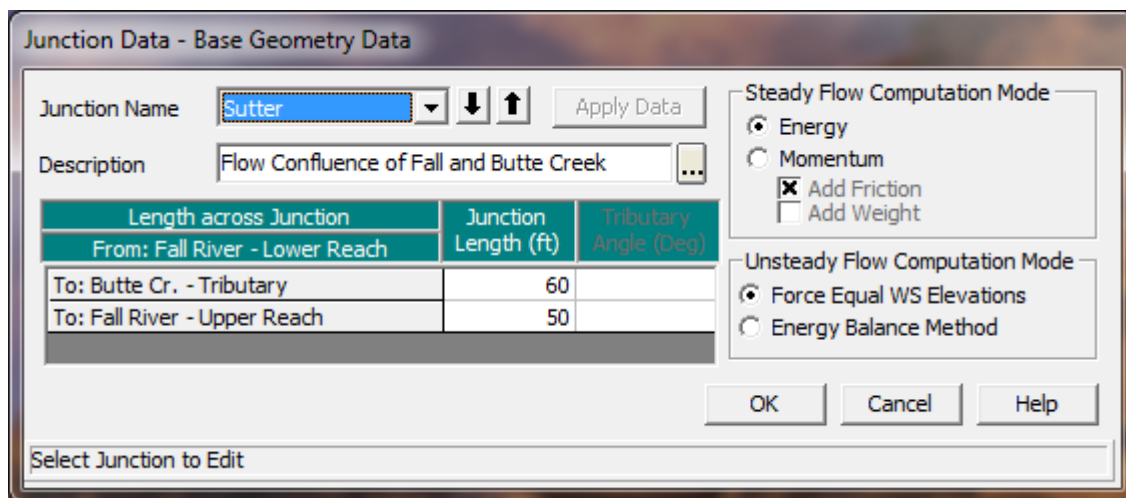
Junction Data - Base Geometry Data

Junction Name Sutter

Apply Data

Description Flow Confluence of Fall and Butte Creek

...

| Length across Junction<br>From: Fall River - Lower Reach | Junction Length (ft) | Tributary Angle (Deg) |
|---|---|---|
| To: Butte Cr. - Tributary | 60 | |
| To: Fall River - Upper Reach | 50 | |

Steady Flow Computation Mode
Energy
Momentum
Add Friction
Add Weight

Unsteady Flow Computation Mode
Force Equal WS Elevations
Energy Balance Method

OK Cancel Help

Select Junction to Edit